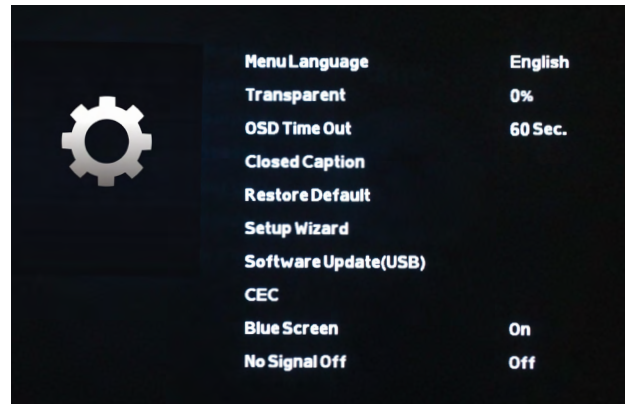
| | |
|---|---|
| Menu Language | English |
| Transparent | 0% |
| OSD Time Out | 60 Sec. |
| Closed Caption | |
| Restore Default | |
| Setup Wizard | |
| Software Update(USB) | |
| CEC | |
| Blue Screen | On |
| No Signal Off | Off |